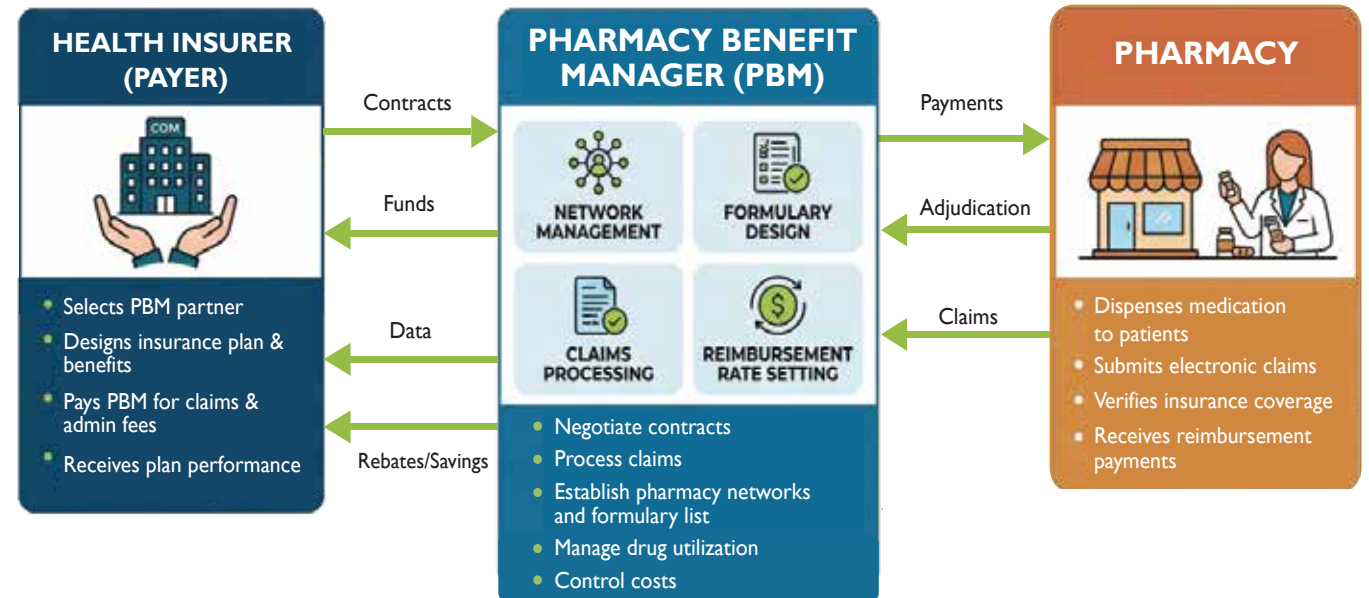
HEALTH INSURER (PAYER)

COM

Selects PBM partner

Designs insurance plan & benefits

Pays PBM for claims & admin fees

Receives plan performance

Contracts

Funds

Data

Rebates/Savings

PHARMACY BENEFIT MANAGER (PBM)

NETWORK MANAGEMENT

FORMULARY DESIGN

CLAIMS PROCESSING

REIMBURSEMENT RATE SETTING

Negotiate contracts

Process claims

Establish pharmacy networks and formulary list

Manage drug utilization

Control costs

Payments

Adjudication

Claims

PHARMACY

Dispenses medication to patients

Submits electronic claims

Verifies insurance coverage

Receives reimbursement payments